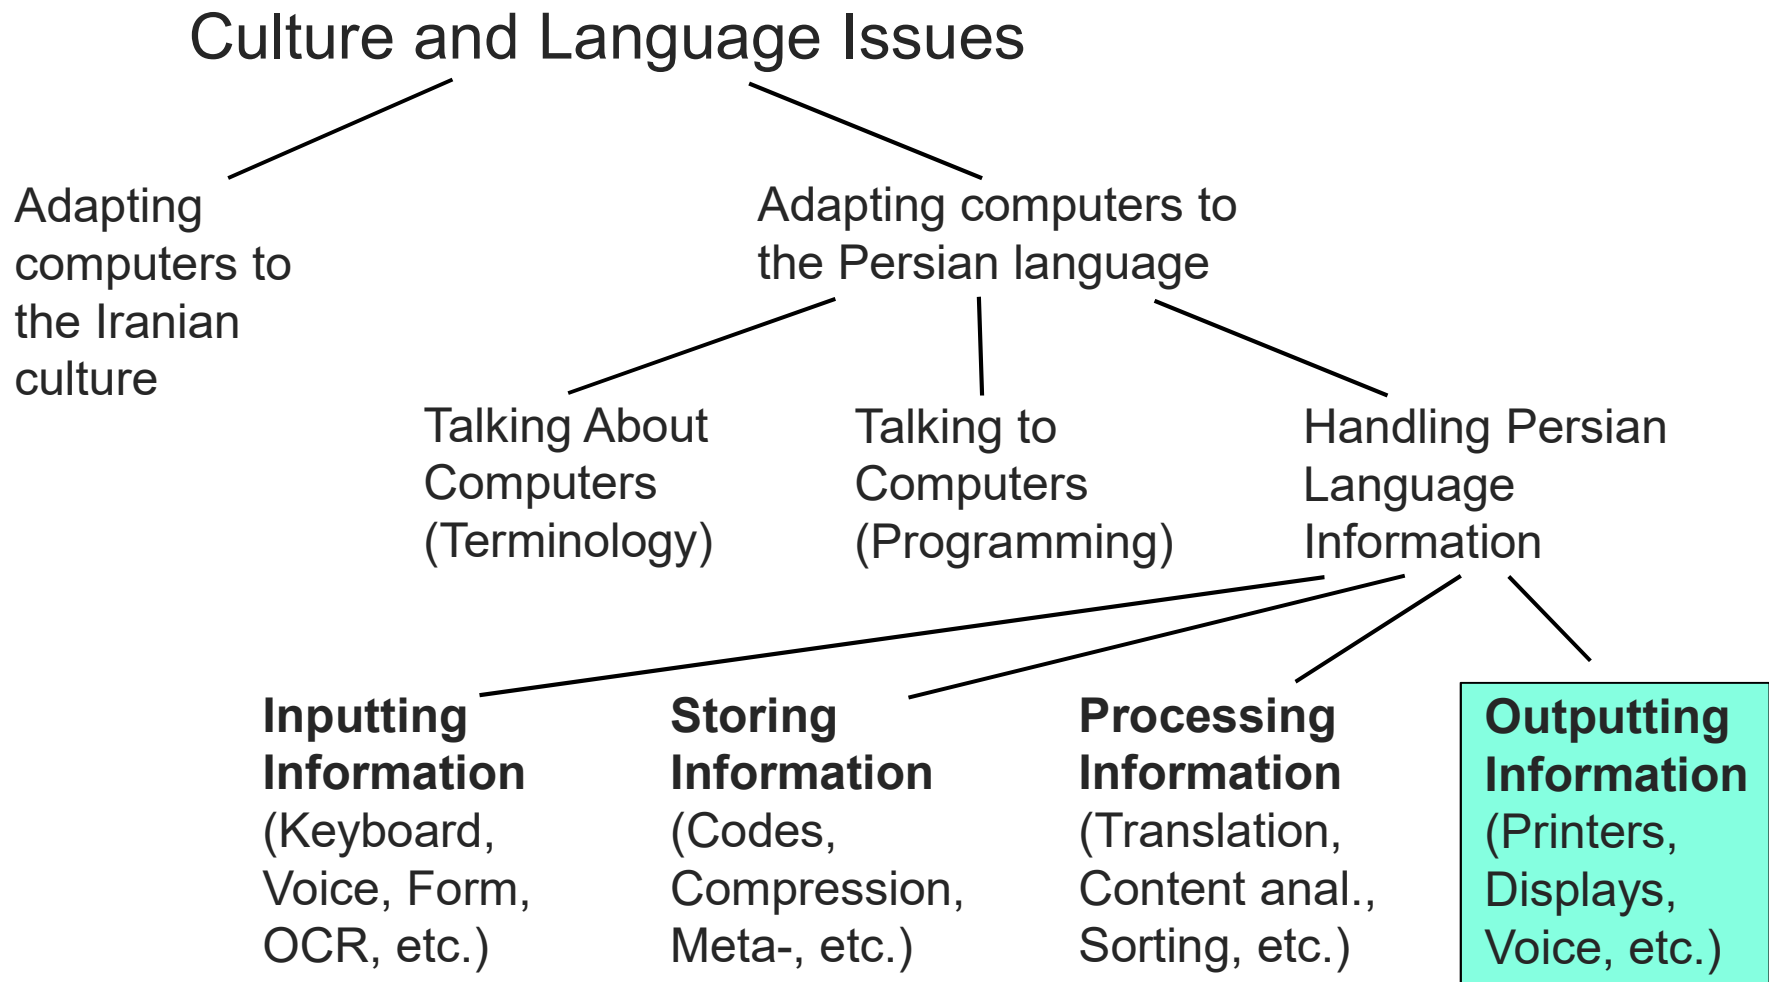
Culture and Language Issues

Adapting computers to the Iranian culture

Adapting computers to the Persian language

Talking About Computers (Terminology)

Talking to Computers (Programming)

Handling Persian Language Information

**Inputting Information** (Keyboard, Voice, Form, OCR, etc.)

**Storing Information** (Codes, Compression, Meta-, etc.)

**Processing Information** (Translation, Content anal., Sorting, etc.)

**Outputting Information** (Printers, Displays, Voice, etc.)